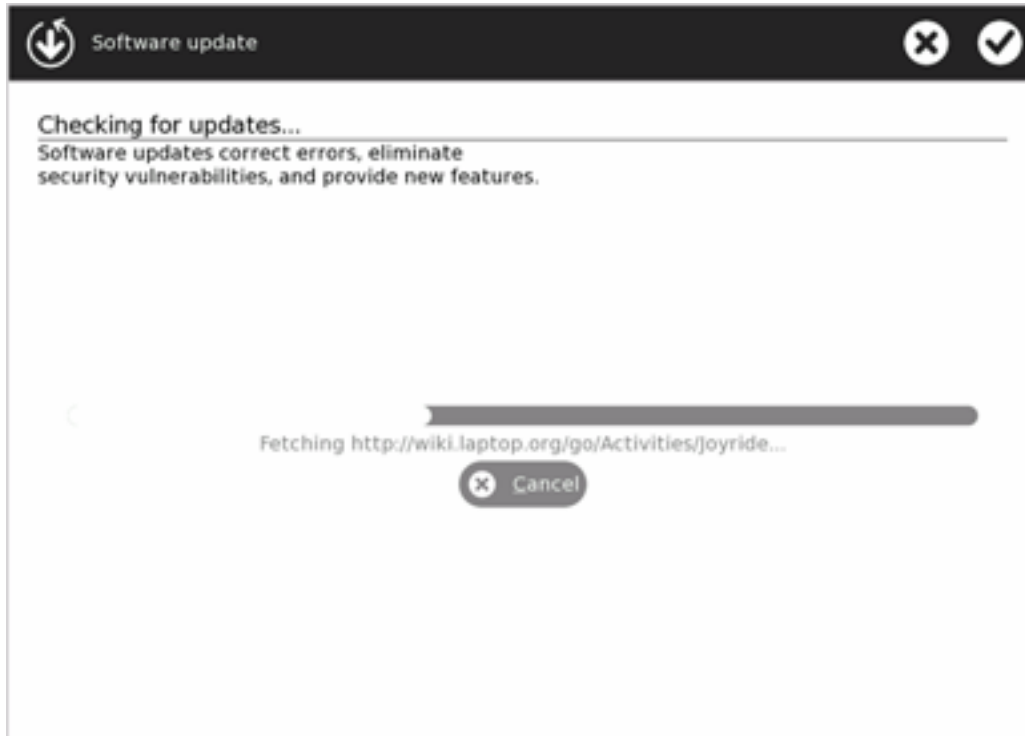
Software update

Checking for updates...

Software updates correct errors, eliminate security vulnerabilities, and provide new features.

Fetching http://wiki.laptop.org/go/Activities/Joyride...

Cancel